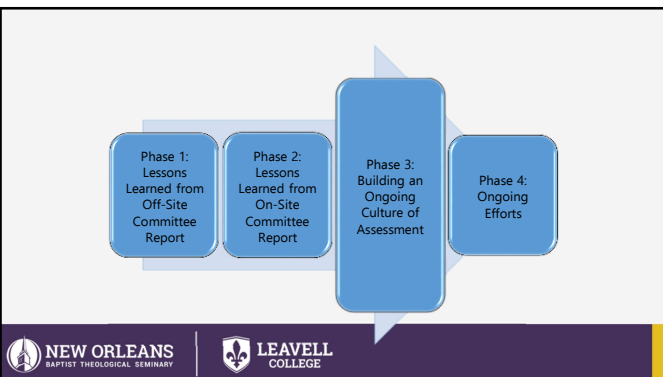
Phase 1: Lessons Learned from Off-Site Committee Report

Phase 2: Lessons Learned from On-Site Committee Report

Phase 3: Building an Ongoing Culture of Assessment

Phase 4: Ongoing Efforts

NEW ORLEANS
BAPTIST THEOLOGICAL SEMINARY

LEAVELL
COLLEGE